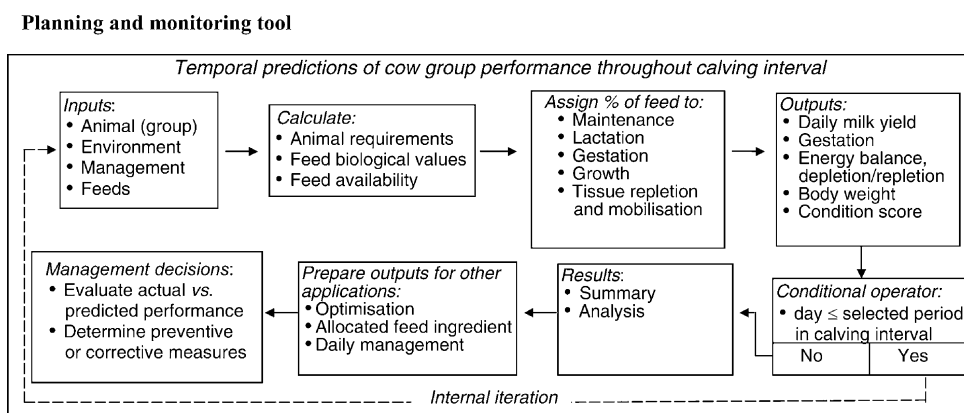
**Planning and monitoring tool**

*Temporal predictions of cow group performance throughout calving interval*

*Inputs*:
- Animal (group)
- Environment
- Management
- Feeds

*Calculate:*
- Animal requirements
- Feed biological values
- Feed availability

*Assign % of feed to:*
- Maintenance
- Lactation
- Gestation
- Growth
- Tissue repletion and mobilisation

*Outputs:*
- Daily milk yield
- Gestation
- Energy balance, depletion/repletion
- Body weight
- Condition score

*Conditional operator:*
- day $\leq$ selected period in calving interval

| No | Yes |
|---|---|

*Results*:
- Summary
- Analysis

*Prepare outputs for other applications:*
- Optimisation
- Allocated feed ingredient
- Daily management

*Management decisions*:
- Evaluate actual *vs.* predicted performance
- Determine preventive or corrective measures

*Internal iteration*